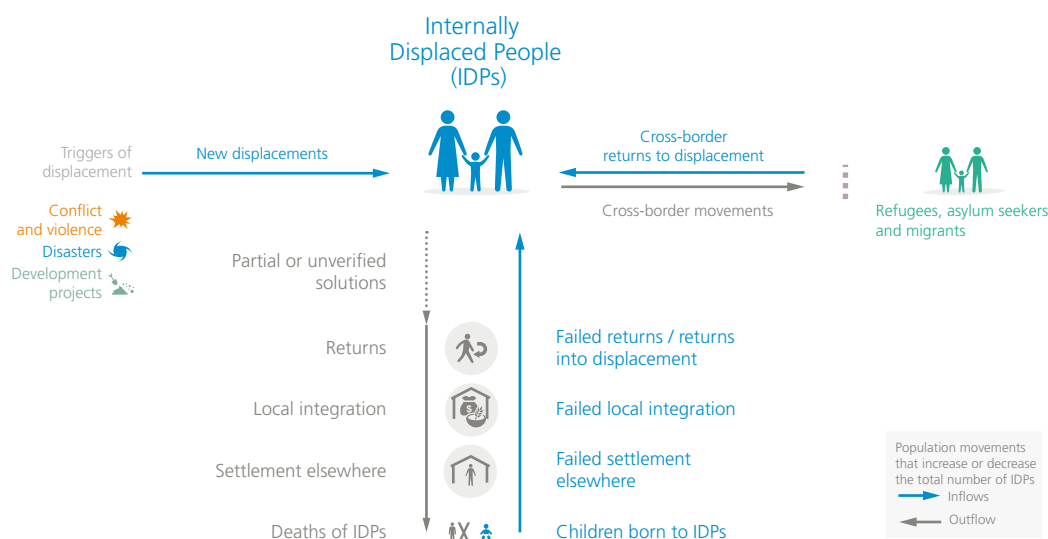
Internally Displaced People (IDPs)

Triggers of displacement

New displacements

Cross-border returns to displacement

Cross-border movements

Refugees, asylum seekers and migrants

Conflict and violence

Disasters

Development projects

Partial or unverified solutions

Returns

Failed returns / returns into displacement

Local integration

Failed local integration

Settlement elsewhere

Failed settlement elsewhere

Deaths of IDPs

Children born to IDPs

Population movements that increase or decrease the total number of IDPs

Inflows

Outflow